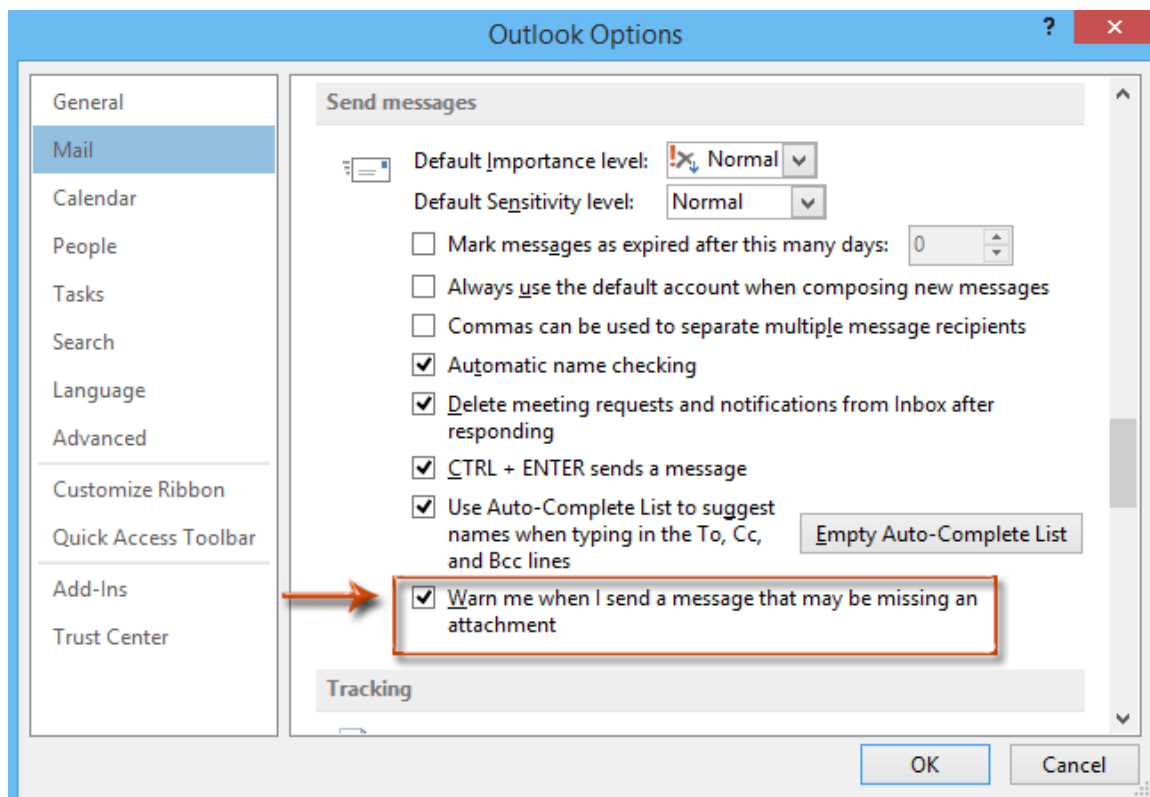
Outlook Options

?

General
Mail
Calendar
People
Tasks
Search
Language
Advanced
Customize Ribbon
Quick Access Toolbar
Add-Ins
Trust Center

Send messages

Default Importance level: Normal
Default Sensitivity level: Normal

Mark messages as expired after this many days: 0
Always use the default account when composing new messages
Commas can be used to separate multiple message recipients
Automatic name checking
Delete meeting requests and notifications from Inbox after responding
CTRL + ENTER sends a message
Use Auto-Complete List to suggest names when typing in the To, Cc, and Bcc lines
Empty Auto-Complete List
Warn me when I send a message that may be missing an attachment

Tracking

OK
Cancel